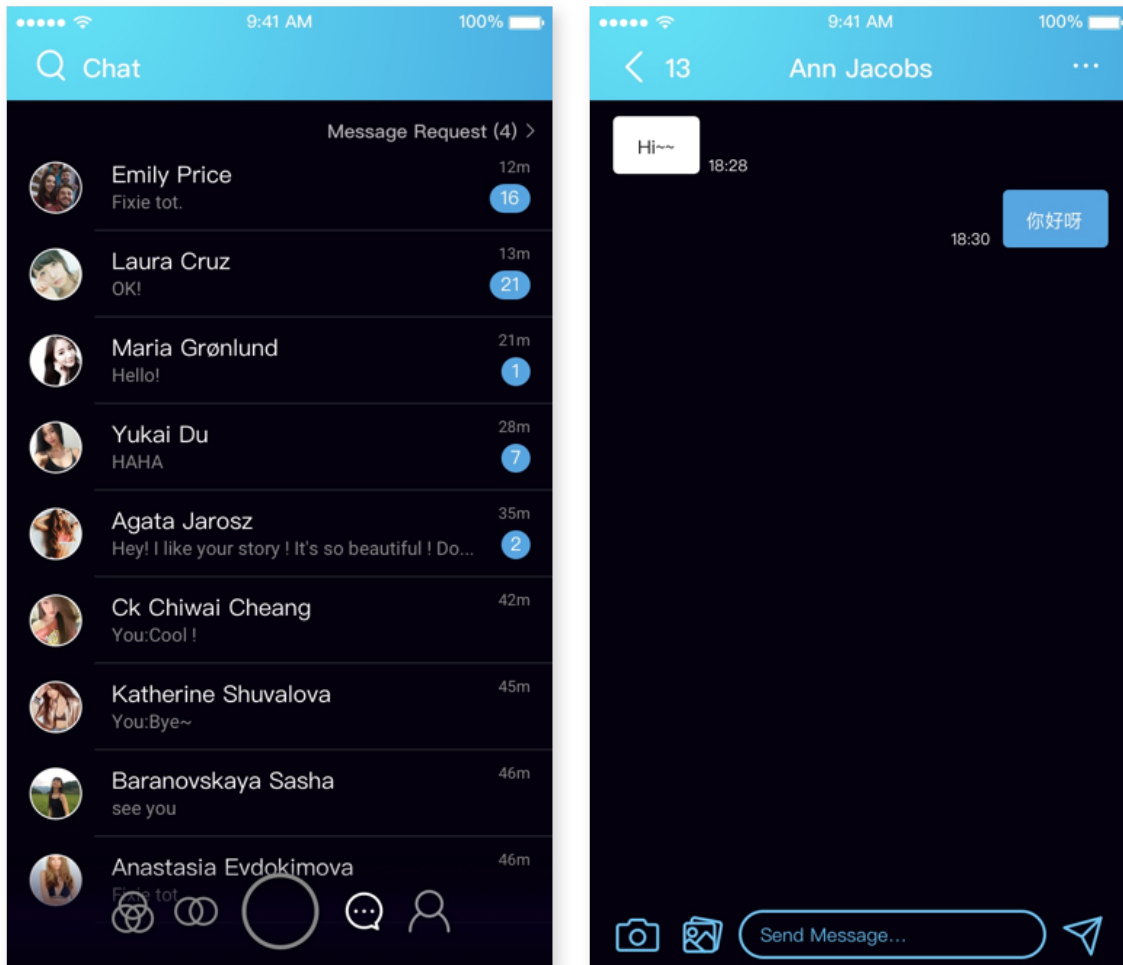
9:41 AM
100%

Chat

Message Request (4) >

Emily Price
Fixie tot.
12m
16

Laura Cruz
OK!
13m
21

Maria Grønlund
Hello!
21m
1

Yukai Du
HAHA
28m
7

Agata Jarosz
Hey! I like your story ! It's so beautiful ! Do...
35m
2

Ck Chiwai Cheang
You:Cool !
42m

Katherine Shuvalova
You:Bye~
45m

Baranovskaya Sasha
see you
46m

Anastasia Evdokimova
Fixie tot.
46m

9:41 AM
100%

13
Ann Jacobs
···

Hi~~
18:28

你好呀
18:30

Send Message...